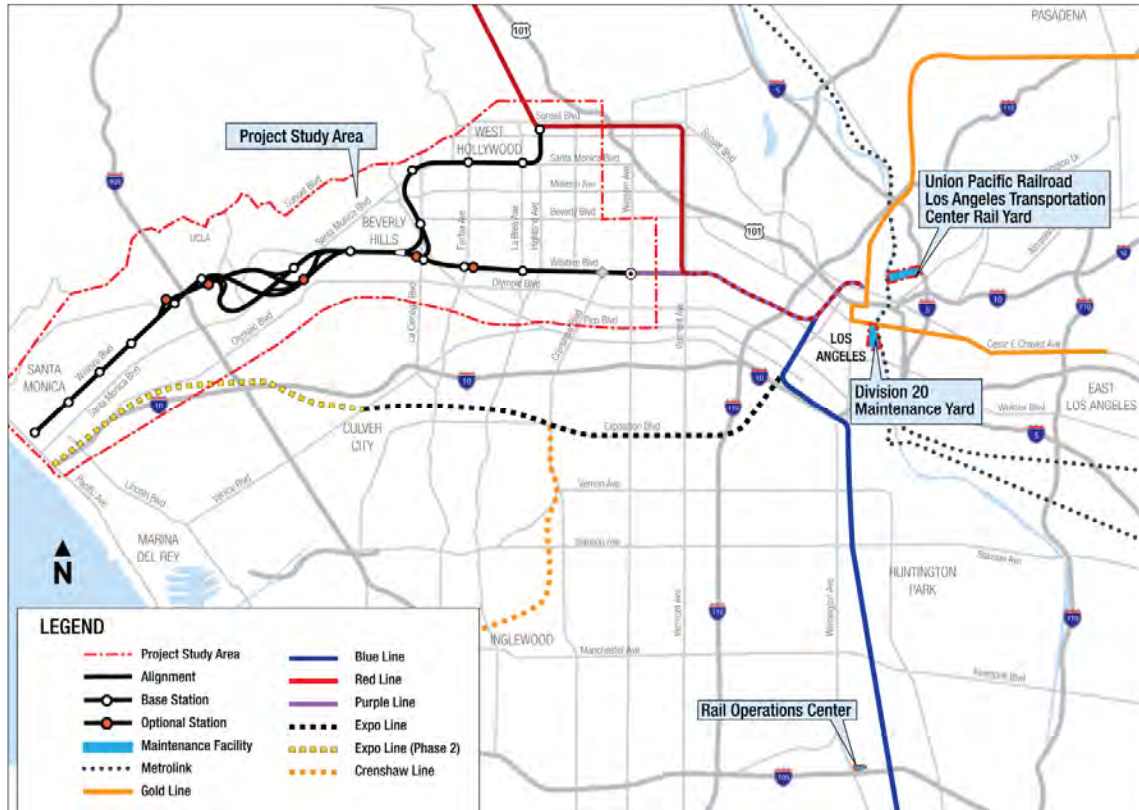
PASADENA

101

5

110

Project Study Area

WEST HOLLYWOOD

Sunset Blvd

Santa Monica Blvd

Melrose Ave

Beverly Blvd

Wilshire Blvd

Olympic Blvd

Pico Blvd

405

Sunset Blvd

UCLA

Santa Monica Blvd

BEVERLY HILLS

Fairfax Ave

La Brea Ave

Highland Ave

Western Ave

Vermont Ave

La Cienega Blvd

Crenshaw Blvd

Olympic Blvd

Union Pacific Railroad Los Angeles Transportation Center Rail Yard

101

10

5

710

LOS ANGELES

Cesar E Chavez Ave

Division 20 Maintenance Yard

EAST LOS ANGELES

Whittier Blvd

5

SANTA MONICA

Wilshire Blvd

Santa Monica Blvd

10

10

110

CULVER CITY

Exposition Blvd

Lincoln Blvd

Venice Blvd

Pacific Ave

Vernon Ave

Slauson Ave

MARINA DEL REY

N

HUNTINGTON PARK

Slauson Ave

LEGEND

Project Study Area

Alignment

Base Station

Optional Station

Maintenance Facility

Metrolink

Gold Line

Blue Line

Red Line

Purple Line

Expo Line

Expo Line (Phase 2)

Crenshaw Line

INGLEWOOD

Manchester Ave

110

Vermont Ave

Wilmington Ave

Florence Ave

710

Rail Operations Center

105